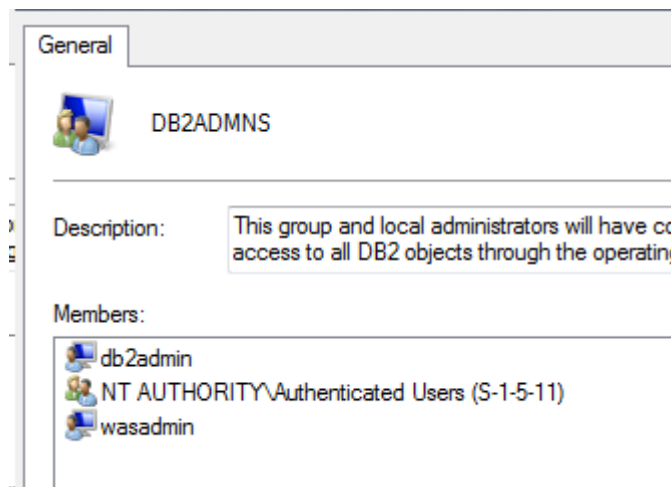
General

DB2ADMNS

Description: This group and local administrators will have co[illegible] access to all DB2 objects through the operatin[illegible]

Members:

db2admin
NT AUTHORITY\Authenticated Users (S-1-5-11)
wasadmin